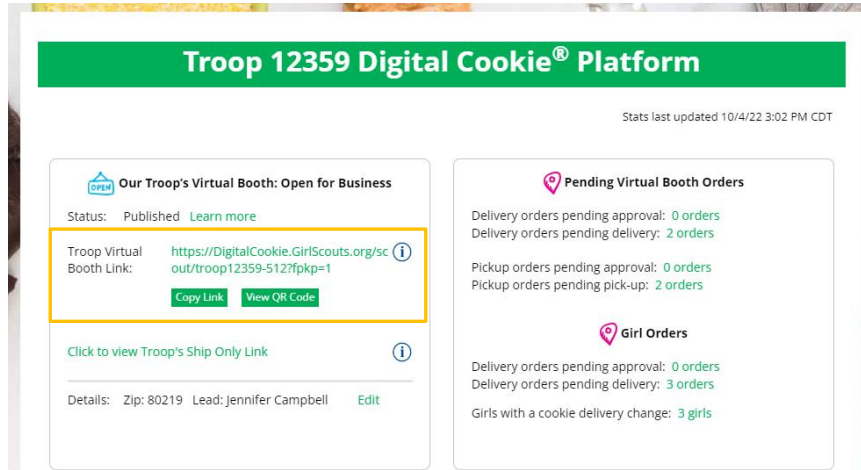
Troop 12359 Digital Cookie® Platform

Stats last updated 10/4/22 3:02 PM CDT

OPEN Our Troop's Virtual Booth: Open for Business

Status: Published Learn more

Troop Virtual Booth Link: https://DigitalCookie.GirlScouts.org/scout/troop12359-512?fpkp=1

Copy Link View QR Code

Click to view Troop's Ship Only Link

Details: Zip: 80219 Lead: Jennifer Campbell Edit

Pending Virtual Booth Orders

Delivery orders pending approval: 0 orders
Delivery orders pending delivery: 2 orders

Pickup orders pending approval: 0 orders
Pickup orders pending pick-up: 2 orders

Girl Orders

Delivery orders pending approval: 0 orders
Delivery orders pending delivery: 3 orders

Girls with a cookie delivery change: 3 girls